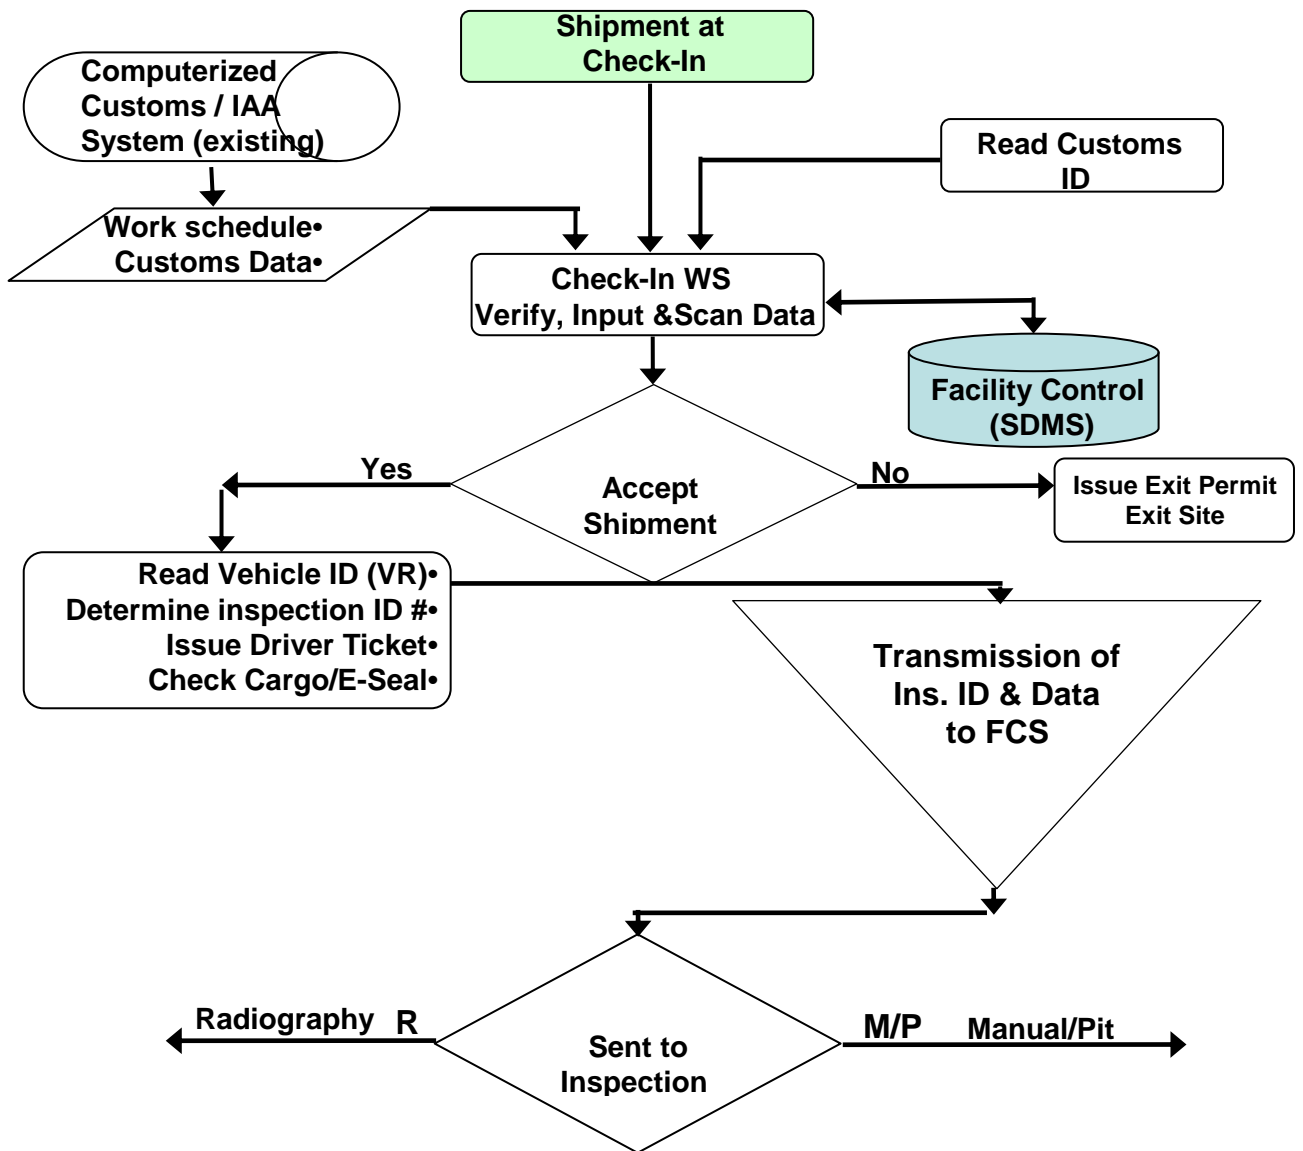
Shipment at Check-In

Computerized Customs / IAA System (existing)

Read Customs ID

Work schedule•
Customs Data•

Check-In WS
Verify, Input &Scan Data

Facility Control (SDMS)

Yes

Accept Shipment

No

Issue Exit Permit
Exit Site

Read Vehicle ID (VR)•
Determine inspection ID #•
Issue Driver Ticket•
Check Cargo/E-Seal•

Transmission of Ins. ID & Data to FCS

Radiography R

Sent to Inspection

M/P Manual/Pit